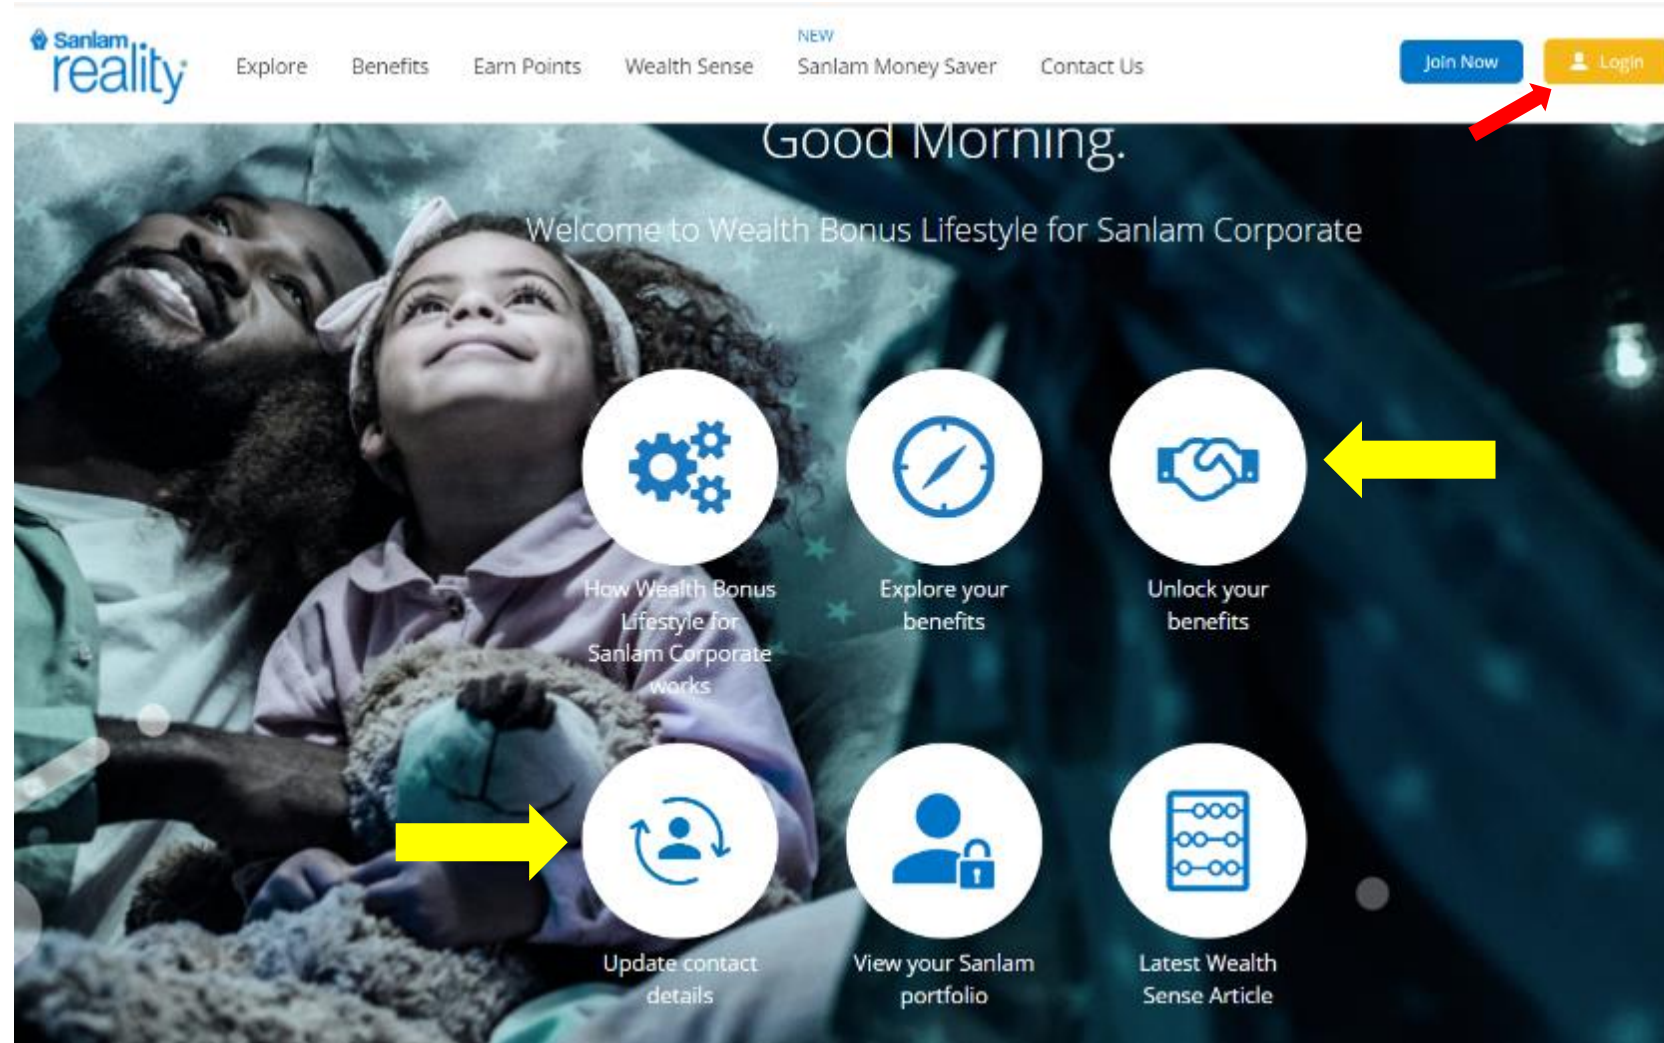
Sanlam reality

Explore Benefits Earn Points Wealth Sense NEW Sanlam Money Saver Contact Us

Join Now Login

Good Morning.

Welcome to Wealth Bonus Lifestyle for Sanlam Corporate

How Wealth Bonus Lifestyle for Sanlam Corporate works

Explore your benefits

Unlock your benefits

Update contact details

View your Sanlam portfolio

Latest Wealth Sense Article